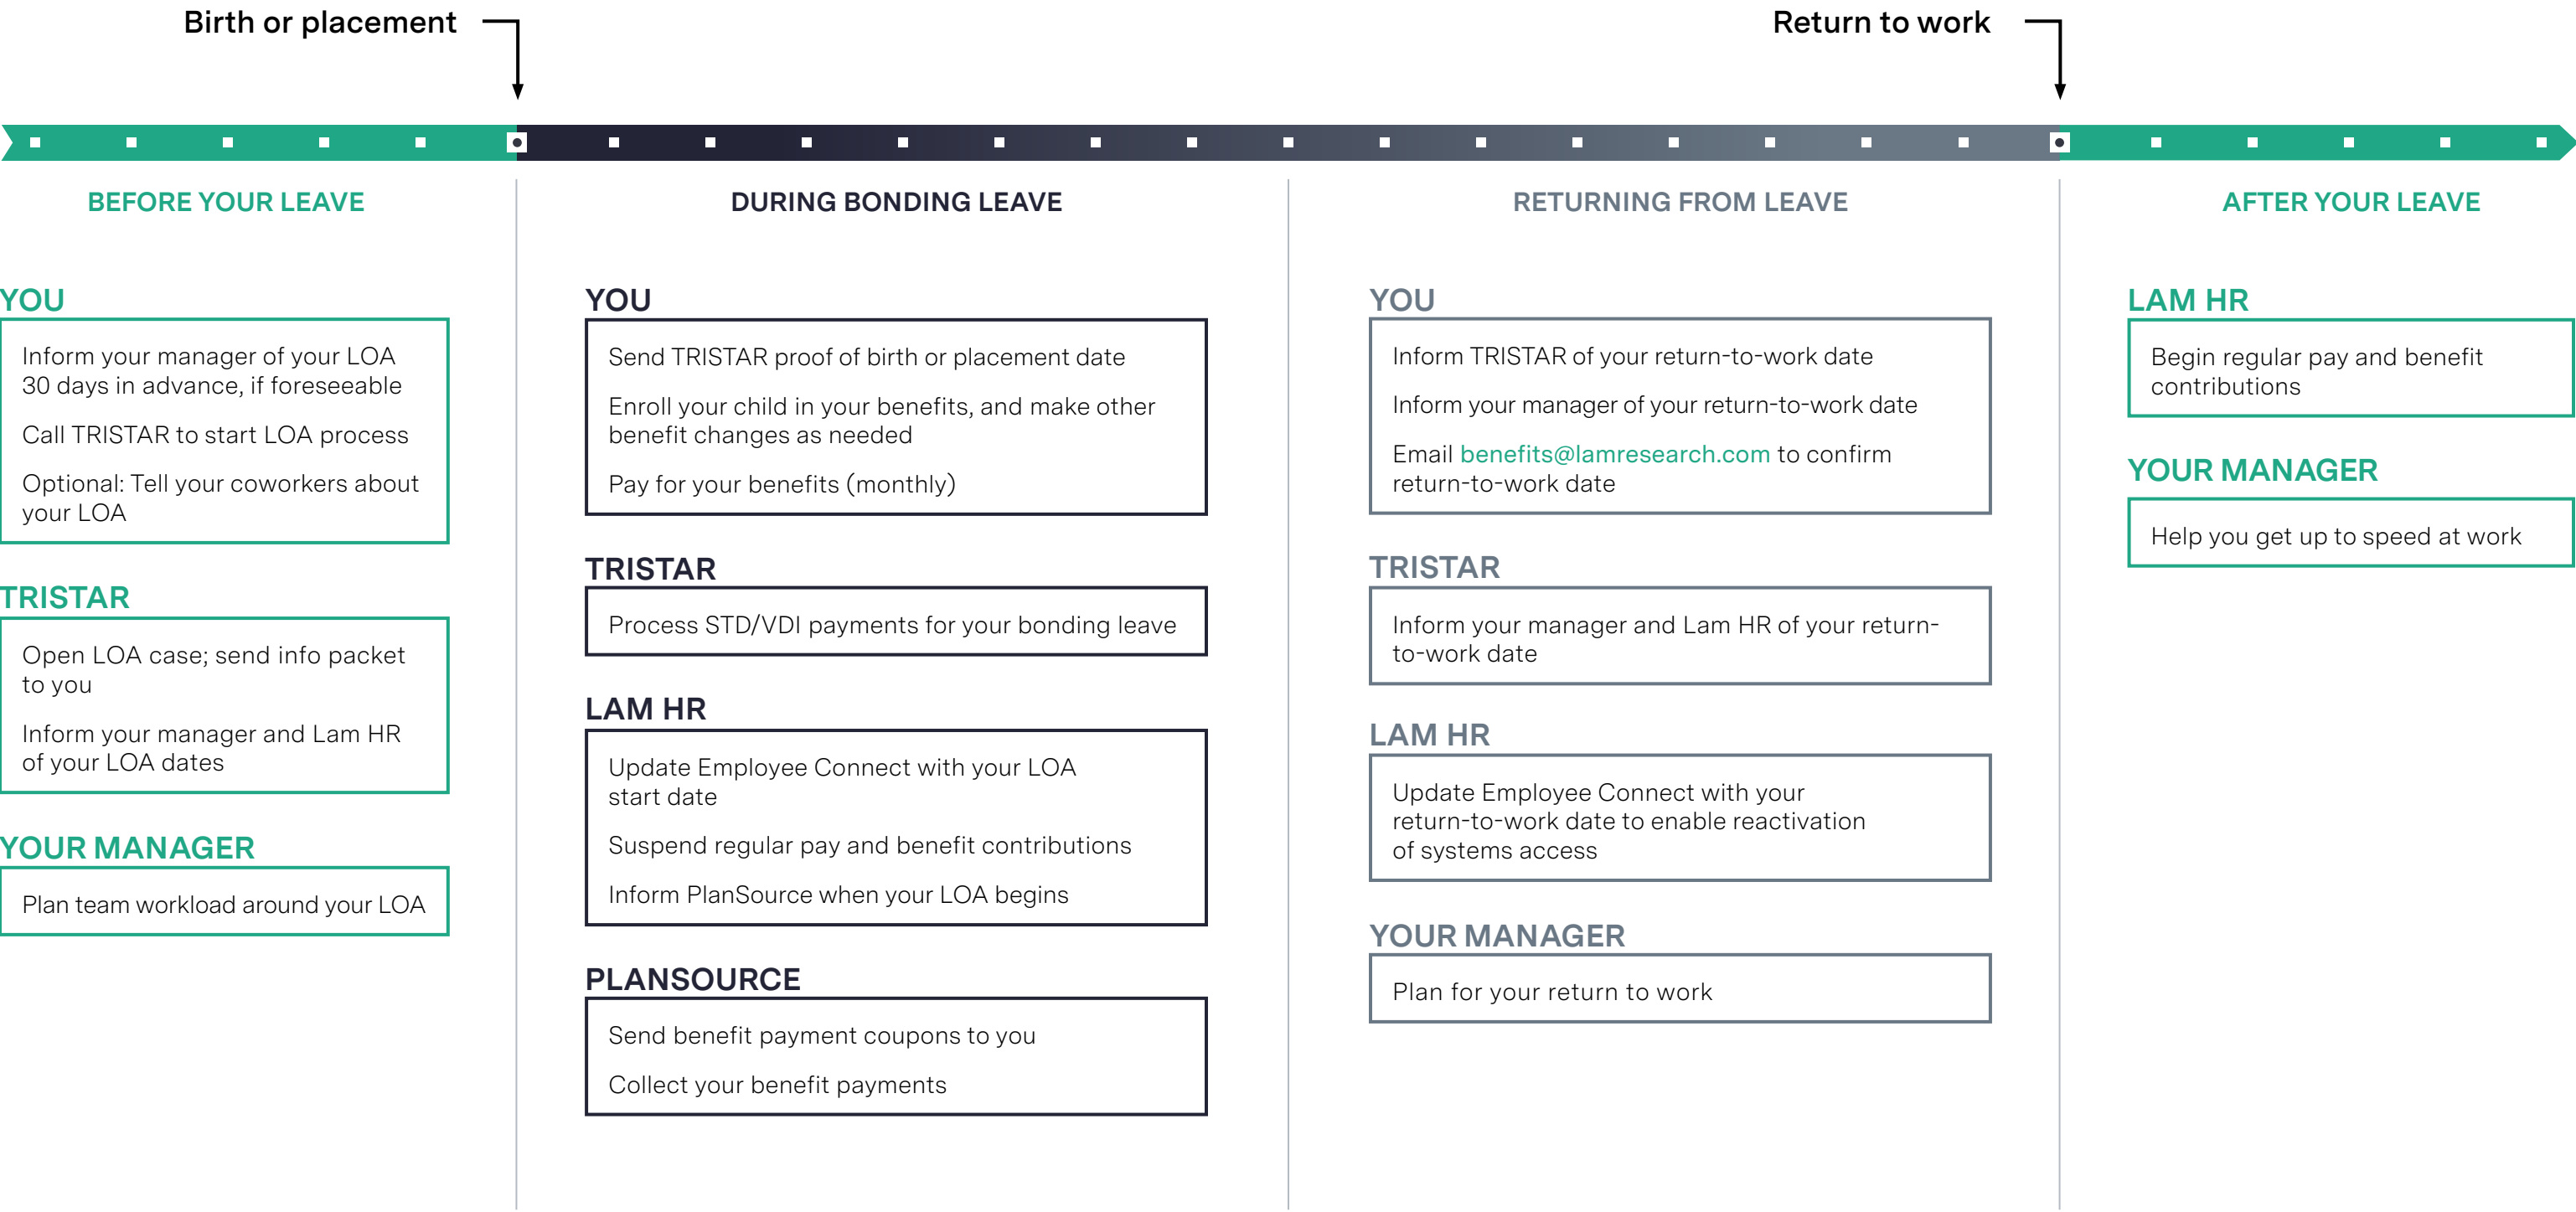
Birth or placement

Return to work

BEFORE YOUR LEAVE

YOU

Inform your manager of your LOA 30 days in advance, if foreseeable

Call TRISTAR to start LOA process

Optional: Tell your coworkers about your LOA

TRISTAR

Open LOA case; send info packet to you

Inform your manager and Lam HR of your LOA dates

YOUR MANAGER

Plan team workload around your LOA

DURING BONDING LEAVE

YOU

Send TRISTAR proof of birth or placement date

Enroll your child in your benefits, and make other benefit changes as needed

Pay for your benefits (monthly)

TRISTAR

Process STD/VDI payments for your bonding leave

LAM HR

Update Employee Connect with your LOA start date

Suspend regular pay and benefit contributions

Inform PlanSource when your LOA begins

PLANSOURCE

Send benefit payment coupons to you

Collect your benefit payments

RETURNING FROM LEAVE

YOU

Inform TRISTAR of your return-to-work date

Inform your manager of your return-to-work date

Email benefits@lamresearch.com to confirm return-to-work date

TRISTAR

Inform your manager and Lam HR of your return-to-work date

LAM HR

Update Employee Connect with your return-to-work date to enable reactivation of systems access

YOUR MANAGER

Plan for your return to work

AFTER YOUR LEAVE

LAM HR

Begin regular pay and benefit contributions

YOUR MANAGER

Help you get up to speed at work